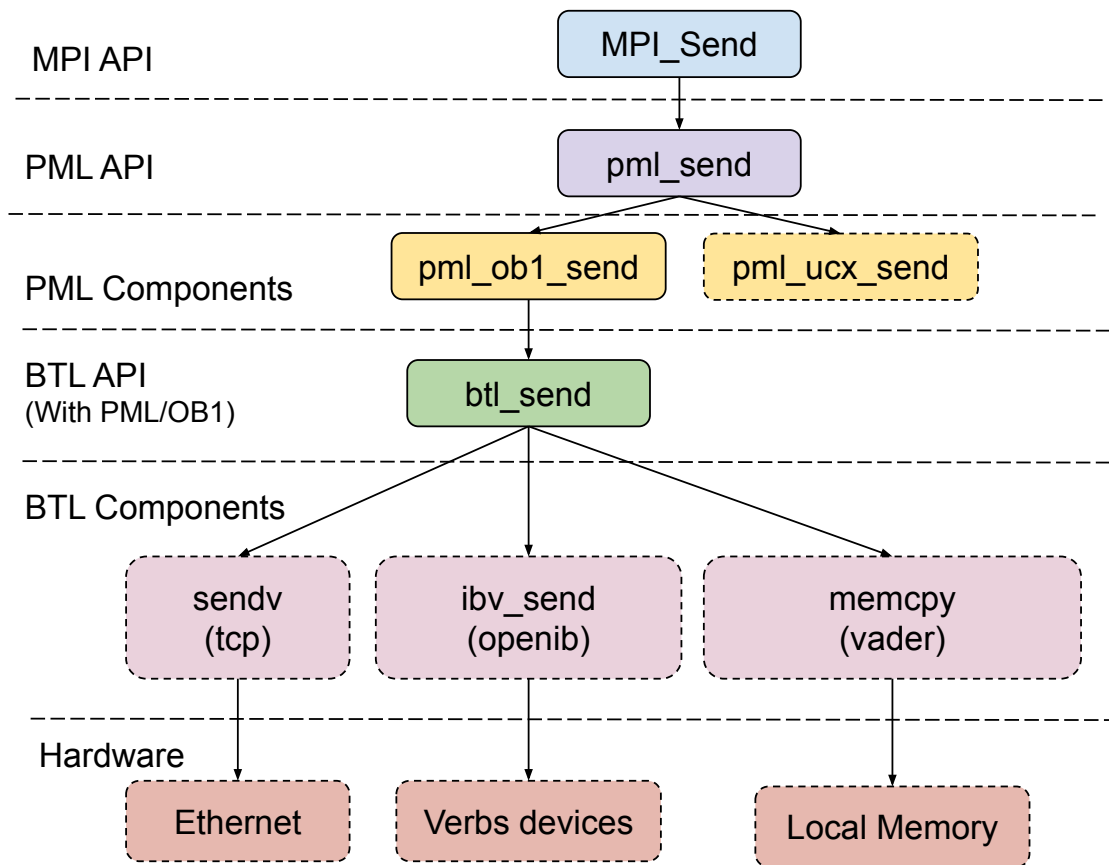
MPI API

MPI_Send

PML API

pml_send

PML Components

pml_ob1_send

pml_ucx_send

BTL API
(With PML/OB1)

btl_send

BTL Components

sendv
(tcp)

ibv_send
(openib)

memcpy
(vader)

Hardware

Ethernet

Verbs devices

Local Memory